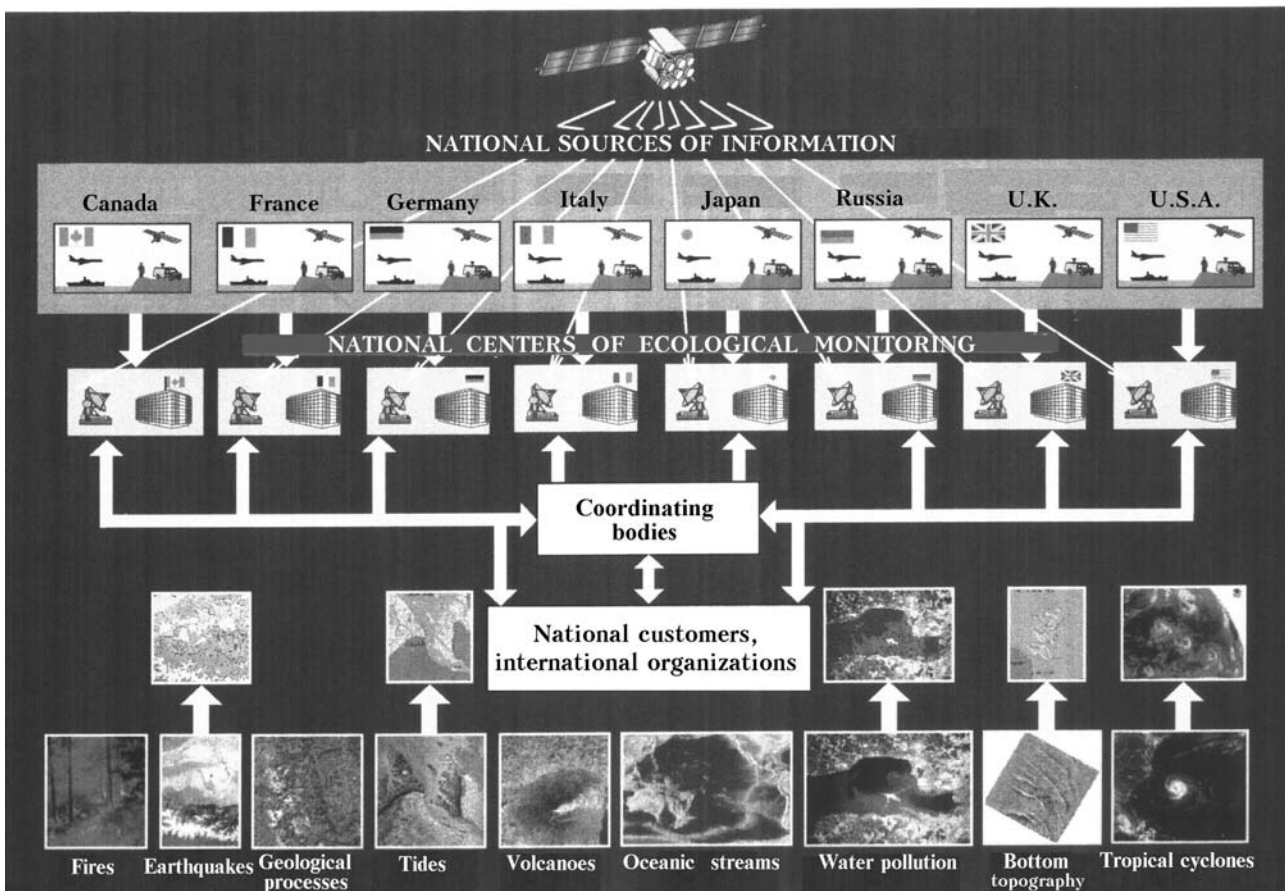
NATIONAL SOURCES OF INFORMATION

Canada

France

Germany

Italy

Japan

Russia

U.K.

U.S.A.

NATIONAL CENTERS OF ECOLOGICAL MONITORING

Coordinating bodies

National customers, international organizations

Fires

Earthquakes

Geological processes

Tides

Volcanoes

Oceanic streams

Water pollution

Bottom topography

Tropical cyclones